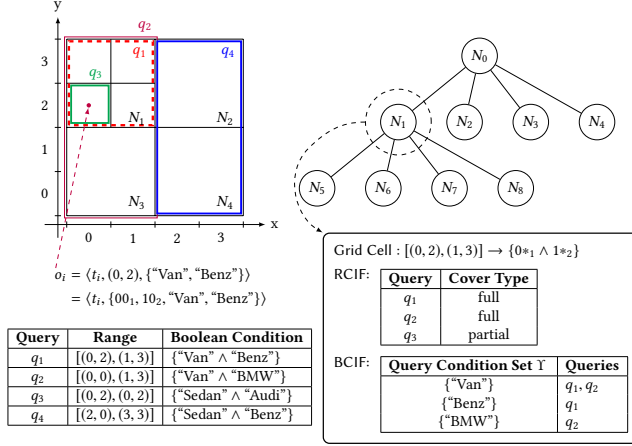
y

$q_2$

$q_1$

$q_4$

$q_3$

3

2

1

0

$N_1$

$N_2$

$N_3$

$N_4$

0 1 2 3 x

$o_i = \langle t_i, (0,2), \{\text{“Van”}, \text{“Benz”}\}\rangle$
$= \langle t_i, \{00_1, 10_2, \text{“Van”}, \text{“Benz”}\}\rangle$

| Query | Range | Boolean Condition |
|---|---|---|
| $q_1$ | $[(0,2),(1,3)]$ | {“Van” ∧ “Benz”} |
| $q_2$ | $[(0,0),(1,3)]$ | {“Van” ∧ “BMW”} |
| $q_3$ | $[(0,2),(0,2)]$ | {“Sedan” ∧ “Audi”} |
| $q_4$ | $[(2,0),(3,3)]$ | {“Sedan” ∧ “Benz”} |

$N_0$

$N_1$ $N_2$ $N_3$ $N_4$

$N_5$ $N_6$ $N_7$ $N_8$

Grid Cell : $[(0,2),(1,3)] \rightarrow \{0*_1 \wedge 1*_2\}$

RCIF:

| Query | Cover Type |
|---|---|
| $q_1$ | full |
| $q_2$ | full |
| $q_3$ | partial |

BCIF:

| Query Condition Set Υ | Queries |
|---|---|
| {“Van”} | $q_1, q_2$ |
| {“Benz”} | $q_1$ |
| {“BMW”} | $q_2$ |